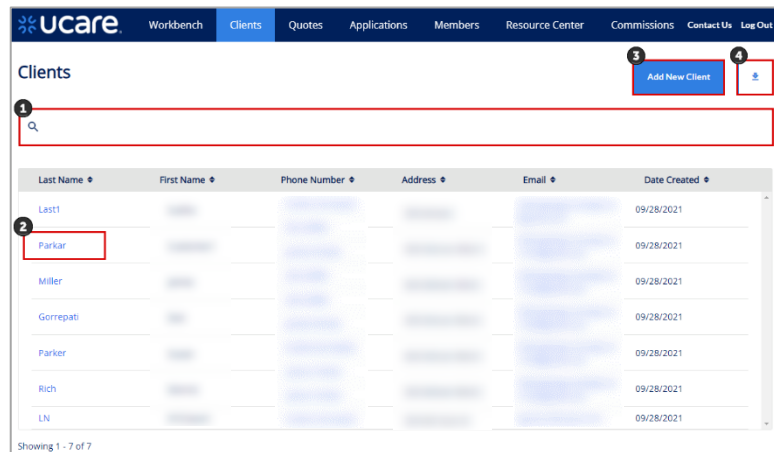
ucare. Workbench Clients Quotes Applications Members Resource Center Commissions Contact Us Log Out

Clients

3 Add New Client

4

1

| Last Name | First Name | Phone Number | Address | Email | Date Created |
|---|---|---|---|---|---|
| Last1 | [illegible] | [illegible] | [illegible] | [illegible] | 09/28/2021 |
| Parkar | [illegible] | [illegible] | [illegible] | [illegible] | 09/28/2021 |
| Miller | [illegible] | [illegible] | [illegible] | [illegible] | 09/28/2021 |
| Gorrepati | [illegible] | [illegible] | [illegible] | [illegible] | 09/28/2021 |
| Parker | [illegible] | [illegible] | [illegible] | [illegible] | 09/28/2021 |
| Rich | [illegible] | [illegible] | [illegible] | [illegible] | 09/28/2021 |
| LN | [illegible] | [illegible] | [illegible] | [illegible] | 09/28/2021 |

2

Showing 1 - 7 of 7